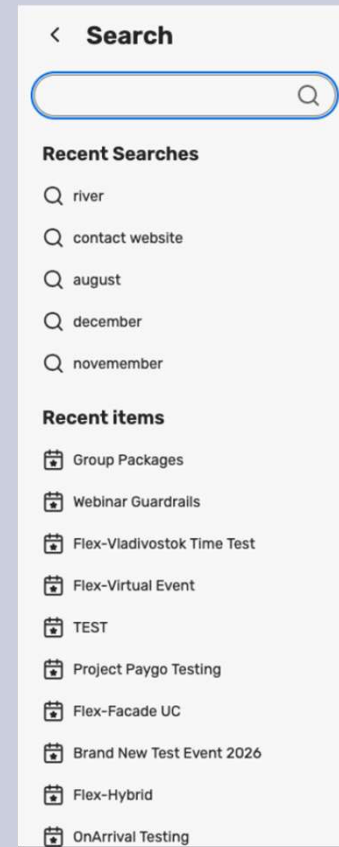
< Search

Recent Searches

river

contact website

august

december

novemember

Recent items

Group Packages

Webinar Guardrails

Flex-Vladivostok Time Test

Flex-Virtual Event

TEST

Project Paygo Testing

Flex-Facade UC

Brand New Test Event 2026

Flex-Hybrid

OnArrival Testing